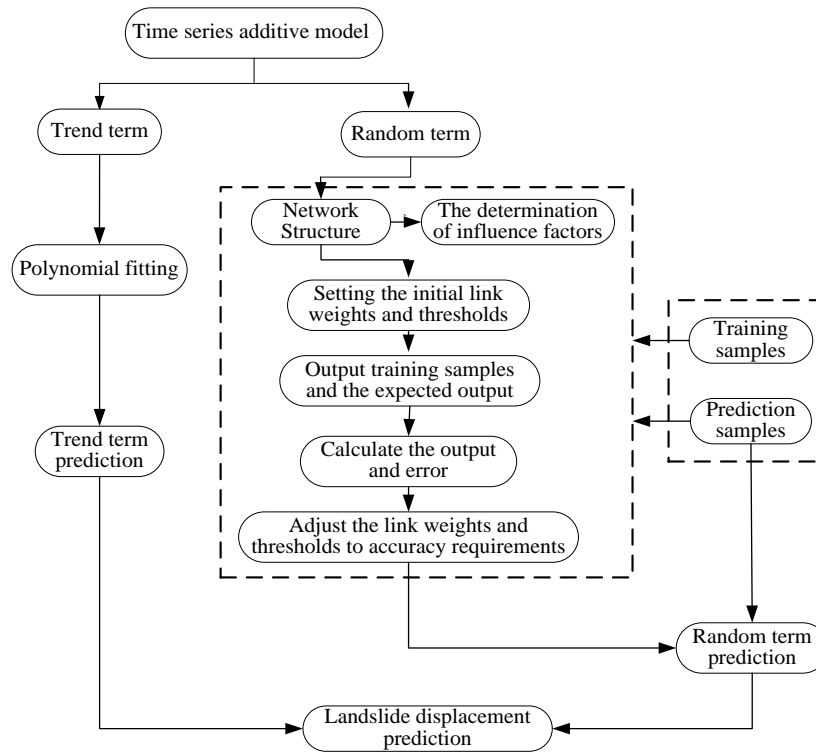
Time series additive model

Trend term

Random term

Polynomial fitting

Trend term prediction

Network Structure

The determination of influence factors

Setting the initial link weights and thresholds

Output training samples and the expected output

Calculate the output and error

Adjust the link weights and thresholds to accuracy requirements

Training samples

Prediction samples

Random term prediction

Landslide displacement prediction